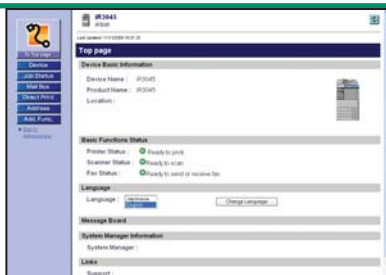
iR3045
iR3045

Last Updated: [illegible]

To Top page
Device
Job Status
Mail Box
Direct Print
Address
Add. Func.
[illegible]

Top page

Device Basic Information
Device Name : iR3045
Product Name : iR3045
Location :

Basic Functions Status
Printer Status : Ready to print.
Scanner Status : Ready to scan.
Fax Status : Ready to send or receive fax.

Language
Language : Japanese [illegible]
Change Language

Message Board

System Manager Information
System Manager :

Links
Support :